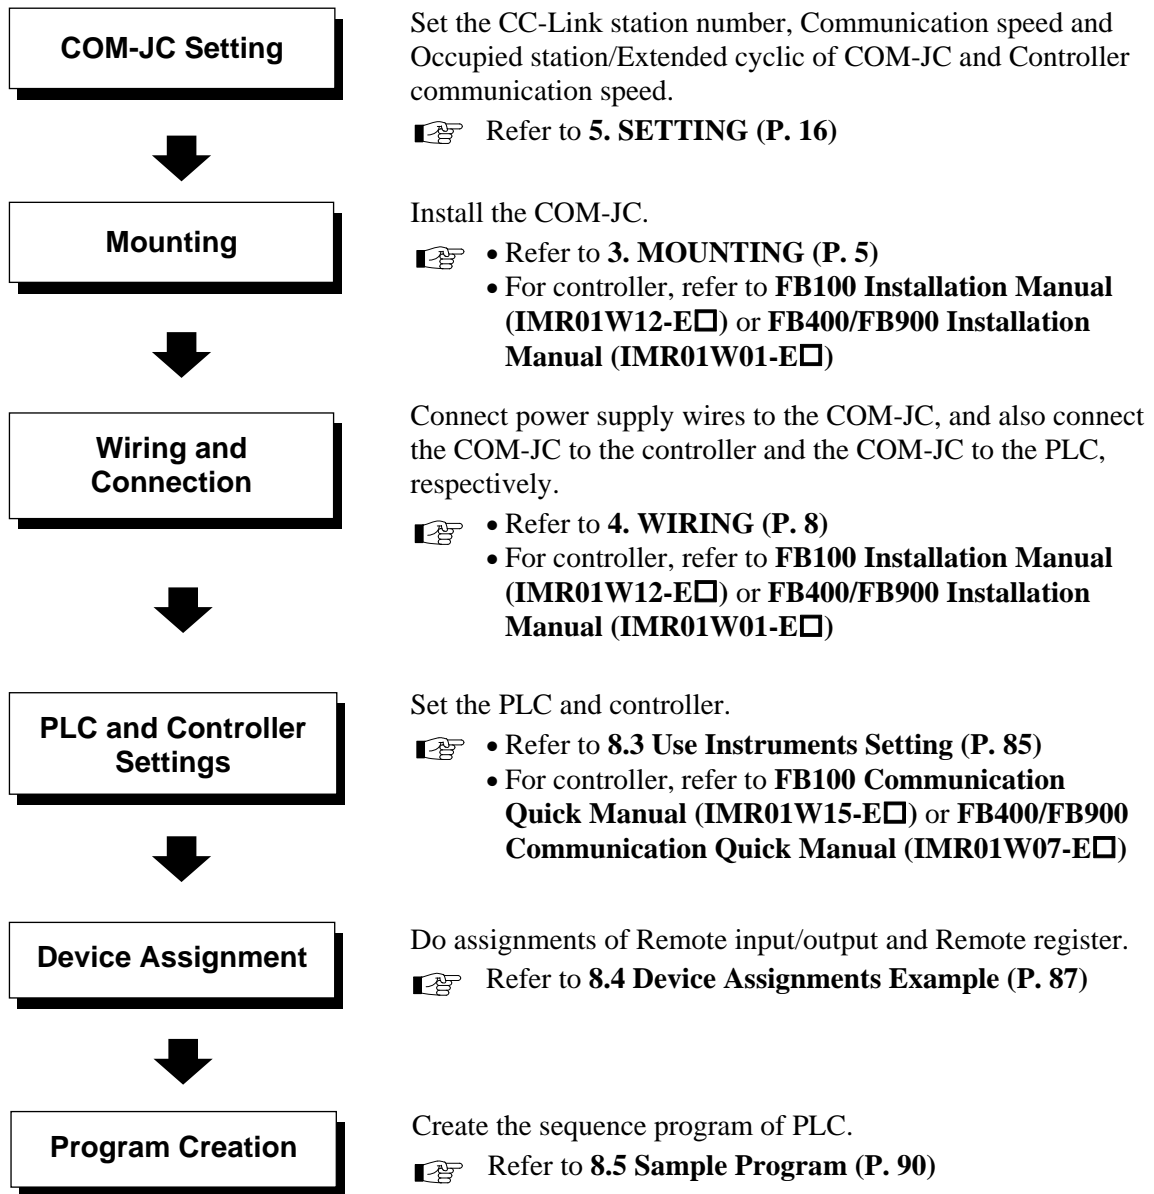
COM-JC Setting

Set the CC-Link station number, Communication speed and Occupied station/Extended cyclic of COM-JC and Controller communication speed.

Refer to 5. SETTING (P. 16)

Mounting

Install the COM-JC.

• Refer to 3. MOUNTING (P. 5)
• For controller, refer to FB100 Installation Manual (IMR01W12-E□) or FB400/FB900 Installation Manual (IMR01W01-E□)

Wiring and Connection

Connect power supply wires to the COM-JC, and also connect the COM-JC to the controller and the COM-JC to the PLC, respectively.

• Refer to 4. WIRING (P. 8)
• For controller, refer to FB100 Installation Manual (IMR01W12-E□) or FB400/FB900 Installation Manual (IMR01W01-E□)

PLC and Controller Settings

Set the PLC and controller.

• Refer to 8.3 Use Instruments Setting (P. 85)
• For controller, refer to FB100 Communication Quick Manual (IMR01W15-E□) or FB400/FB900 Communication Quick Manual (IMR01W07-E□)

Device Assignment

Do assignments of Remote input/output and Remote register.

Refer to 8.4 Device Assignments Example (P. 87)

Program Creation

Create the sequence program of PLC.

Refer to 8.5 Sample Program (P. 90)